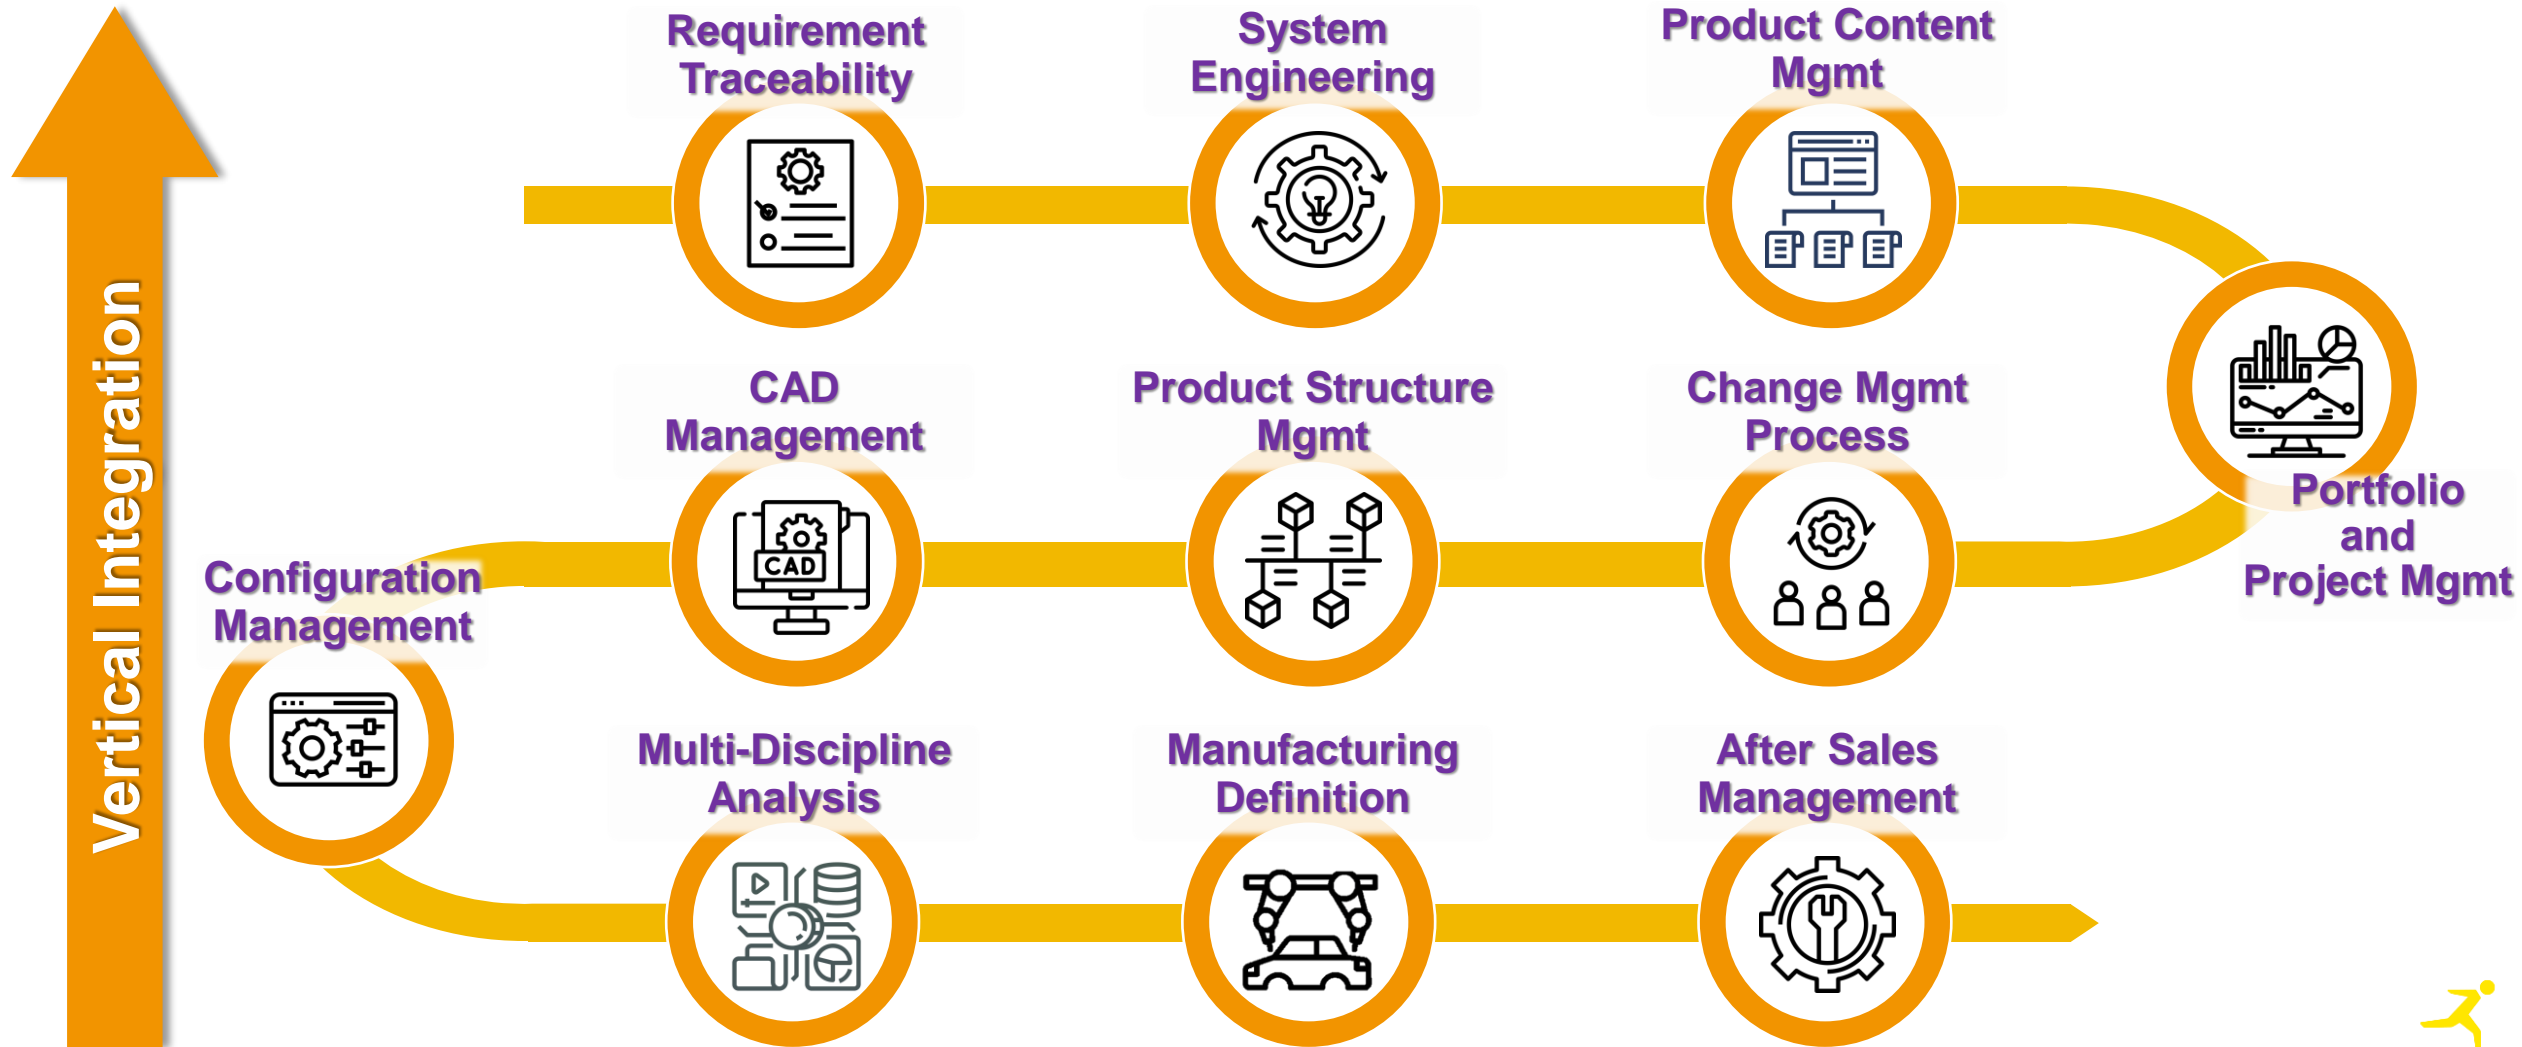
Vertical Integration

Requirement Traceability

System Engineering

Product Content Mgmt

Portfolio and Project Mgmt

CAD Management

Product Structure Mgmt

Change Mgmt Process

Configuration Management

Multi-Discipline Analysis

Manufacturing Definition

After Sales Management

CAD